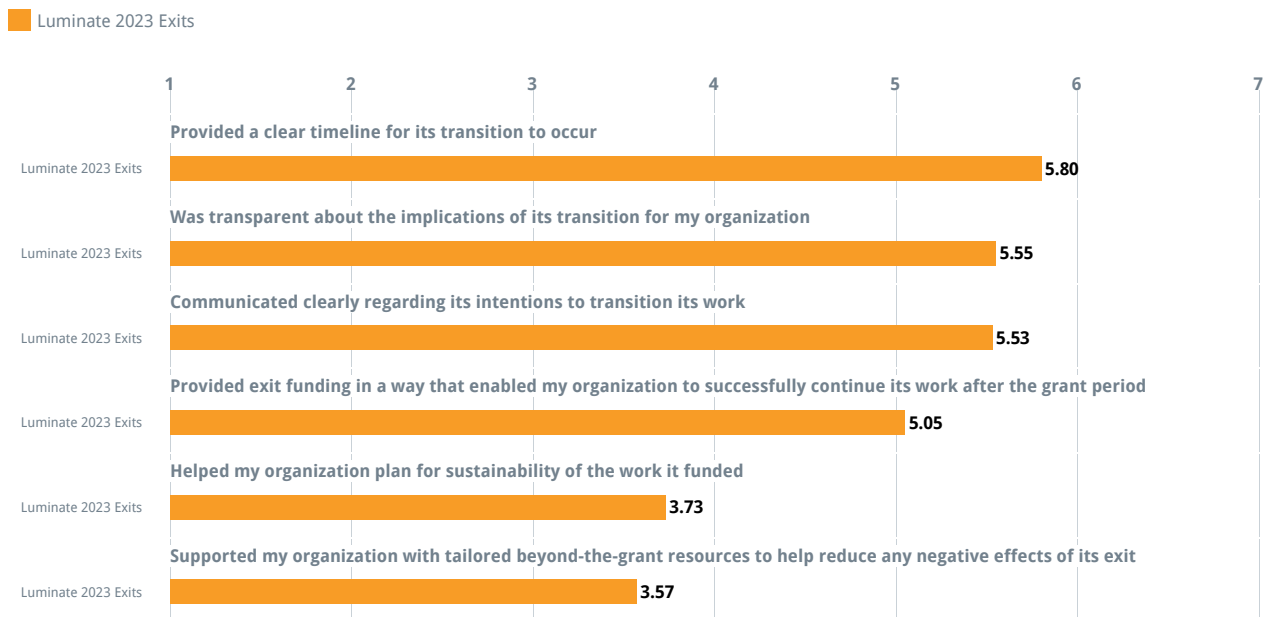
Luminate 2023 Exits

1 2 3 4 5 6 7

Provided a clear timeline for its transition to occur

Luminate 2023 Exits 5.80

Was transparent about the implications of its transition for my organization

Luminate 2023 Exits 5.55

Communicated clearly regarding its intentions to transition its work

Luminate 2023 Exits 5.53

Provided exit funding in a way that enabled my organization to successfully continue its work after the grant period

Luminate 2023 Exits 5.05

Helped my organization plan for sustainability of the work it funded

Luminate 2023 Exits 3.73

Supported my organization with tailored beyond-the-grant resources to help reduce any negative effects of its exit

Luminate 2023 Exits 3.57